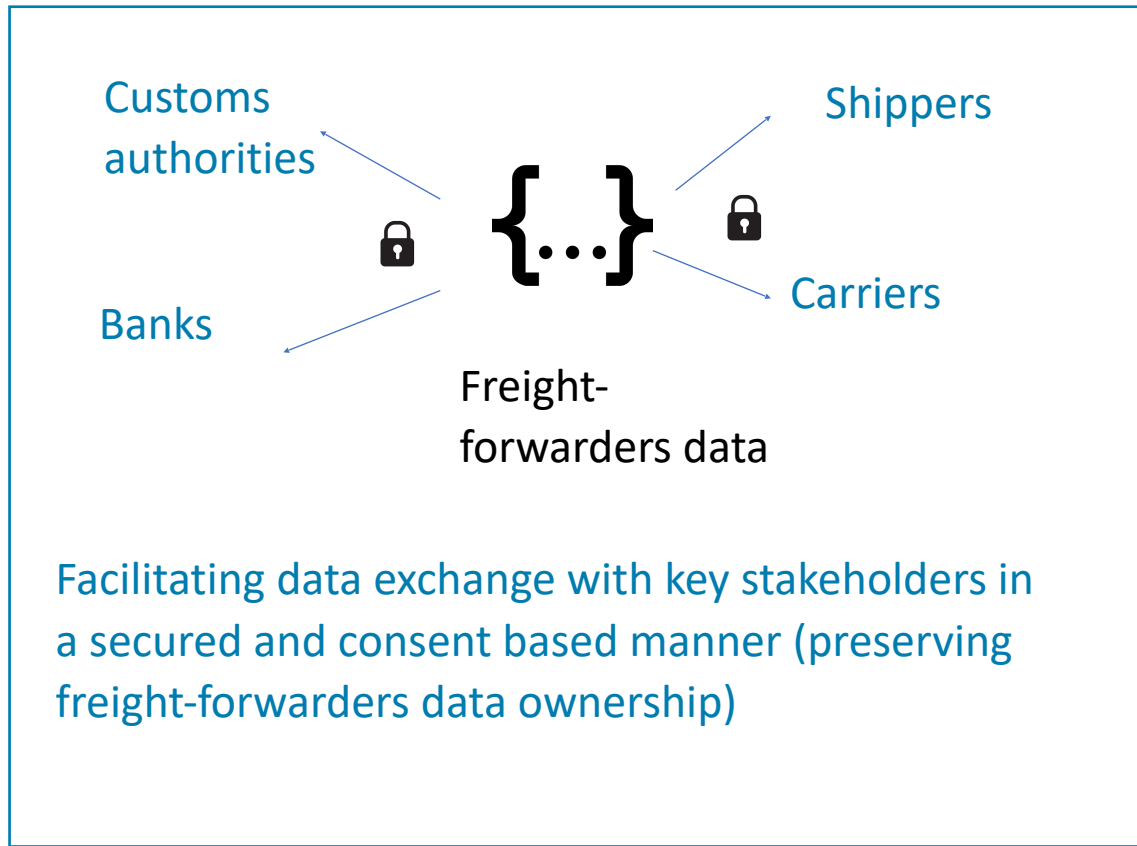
Customs authorities

Shippers

{...}

Banks

Carriers

Freight-forwarders data

Facilitating data exchange with key stakeholders in a secured and consent based manner (preserving freight-forwarders data ownership)